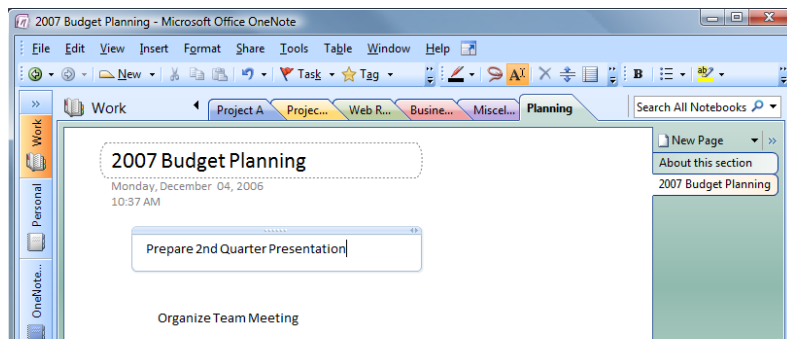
2007 Budget Planning - Microsoft Office OneNote

File Edit View Insert Format Share Tools Table Window Help

New Task Tag

Work

Work Project A Projec... Web R... Busine... Miscel... Planning

Search All Notebooks

Personal

OneNote...

2007 Budget Planning

Monday, December 04, 2006
10:37 AM

Prepare 2nd Quarter Presentation

Organize Team Meeting

New Page

About this section

2007 Budget Planning